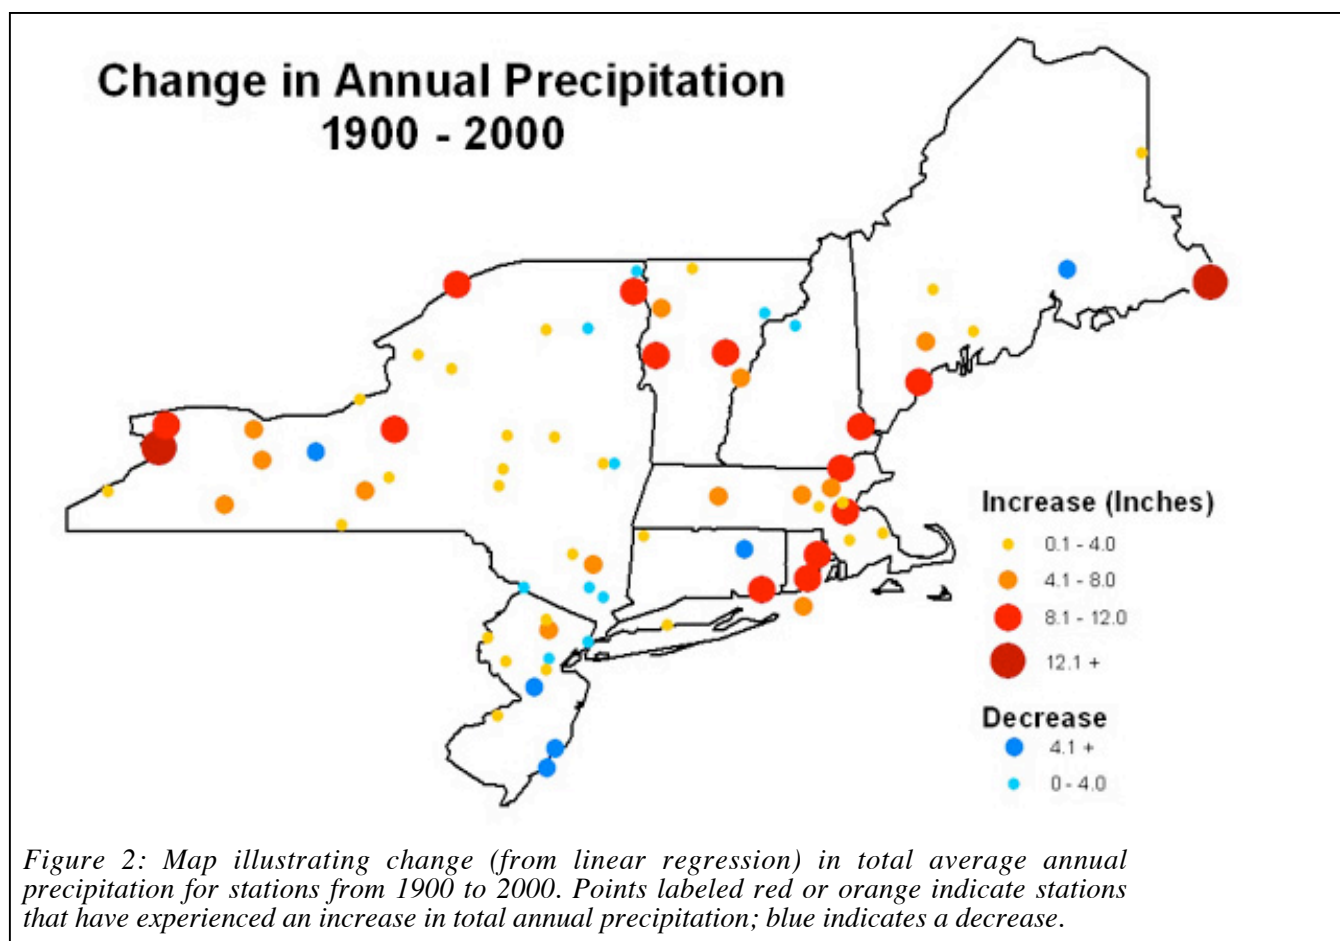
Change in Annual Precipitation
1900 - 2000

Increase (Inches)
0.1 - 4.0
4.1 - 8.0
8.1 - 12.0
12.1 +

Decrease
4.1 +
0 - 4.0

Figure 2: Map illustrating change (from linear regression) in total average annual precipitation for stations from 1900 to 2000. Points labeled red or orange indicate stations that have experienced an increase in total annual precipitation; blue indicates a decrease.